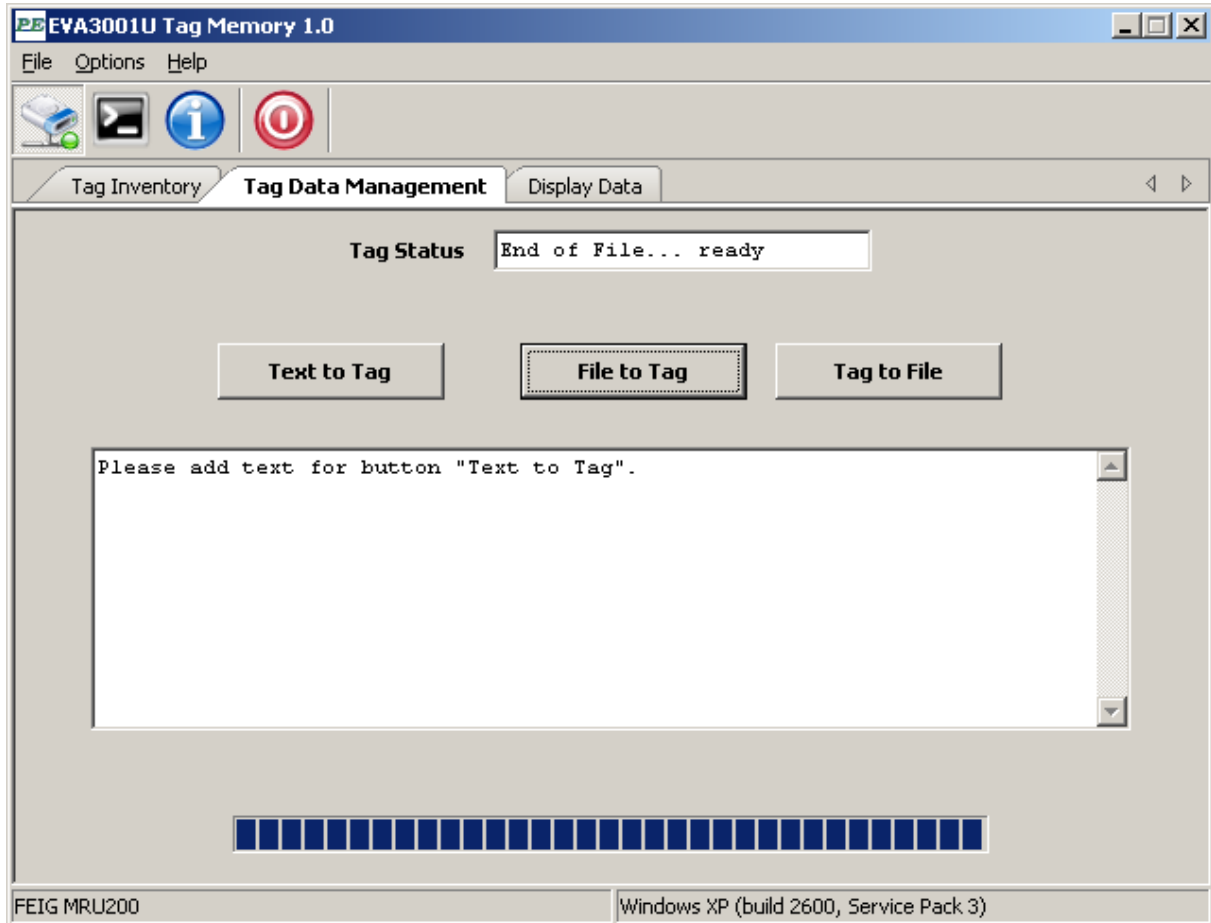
PE EVA3001U Tag Memory 1.0

File Options Help

Tag Inventory
Tag Data Management
Display Data

Tag Status
End of File... ready

Text to Tag
File to Tag
Tag to File

Please add text for button "Text to Tag".

FEIG MRU200
Windows XP (build 2600, Service Pack 3)